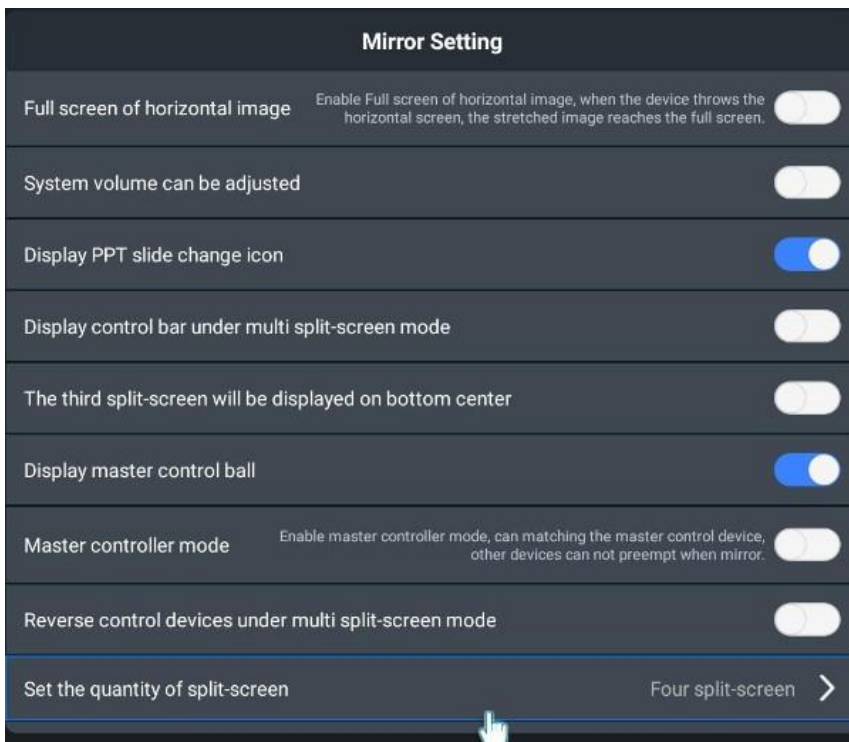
Mirror Setting

Full screen of horizontal image

Enable Full screen of horizontal image, when the device throws the horizontal screen, the stretched image reaches the full screen.

System volume can be adjusted

Display PPT slide change icon

Display control bar under multi split-screen mode

The third split-screen will be displayed on bottom center

Display master control ball

Master controller mode

Enable master controller mode, can matching the master control device, other devices can not preempt when mirror.

Reverse control devices under multi split-screen mode

Set the quantity of split-screen

Four split-screen